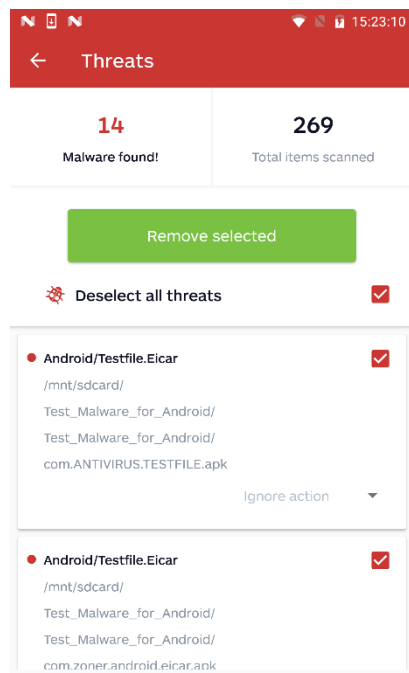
15:23:10

Threats

14
Malware found!

269
Total items scanned

Remove selected

Deselect all threats

Android/Testfile.Eicar
/mnt/sdcard/
Test_Malware_for_Android/
Test_Malware_for_Android/
com.ANTIVIRUS.TESTFILE.apk

Ignore action

Android/Testfile.Eicar
/mnt/sdcard/
Test_Malware_for_Android/
Test_Malware_for_Android/
com.zoner.android.eicar.apk